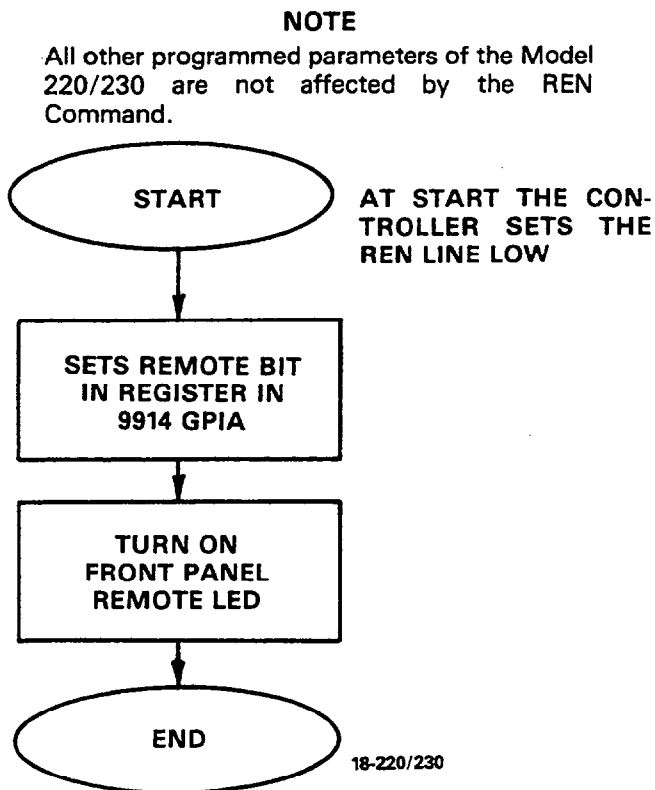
NOTE

All other programmed parameters of the Model 220/230 are not affected by the REN Command.

START

AT START THE CONTROLLER SETS THE REN LINE LOW

SETS REMOTE BIT IN REGISTER IN 9914 GPIA

TURN ON FRONT PANEL REMOTE LED

END

18-220/230